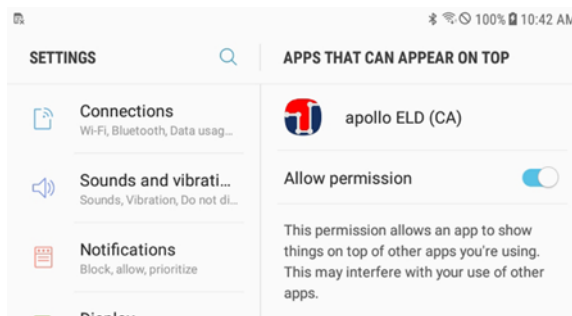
100% 10:42 AM

SETTINGS

Connections
Wi-Fi, Bluetooth, Data usag...

Sounds and vibrati...
Sounds, Vibration, Do not di...

Notifications
Block, allow, prioritize

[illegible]

APPS THAT CAN APPEAR ON TOP

apollo ELD (CA)

Allow permission

This permission allows an app to show things on top of other apps you're using. This may interfere with your use of other apps.